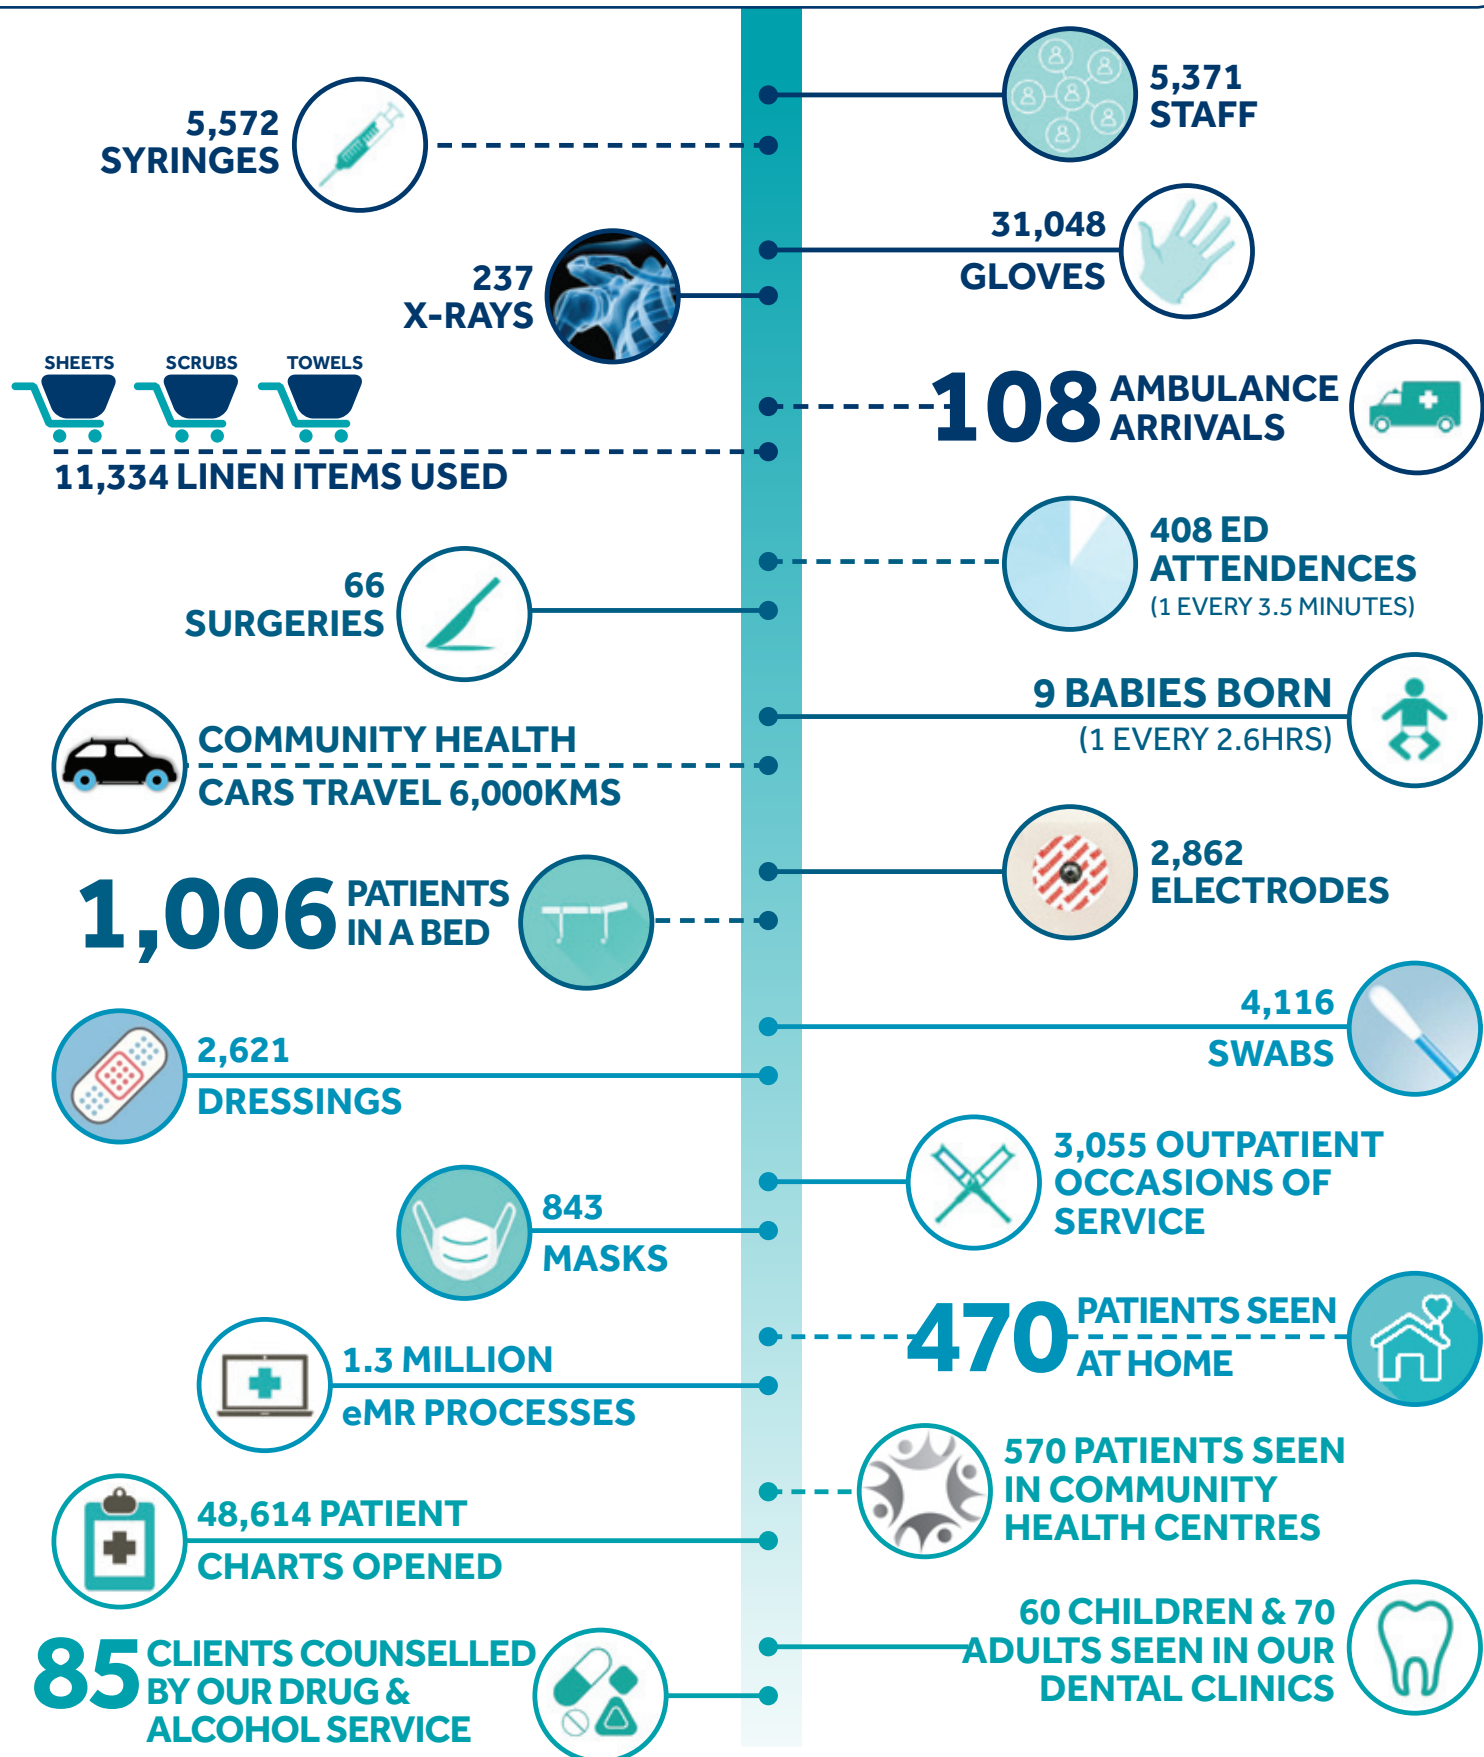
5,371
STAFF

5,572
SYRINGES

31,048
GLOVES

237
X-RAYS

SHEETS SCRUBS TOWELS

108 AMBULANCE ARRIVALS

11,334 LINEN ITEMS USED

408 ED ATTENDENCES
(1 EVERY 3.5 MINUTES)

66
SURGERIES

9 BABIES BORN
(1 EVERY 2.6HRS)

COMMUNITY HEALTH
CARS TRAVEL 6,000KMS

2,862
ELECTRODES

1,006 PATIENTS IN A BED

4,116
SWABS

2,621
DRESSINGS

3,055 OUTPATIENT OCCASIONS OF SERVICE

843
MASKS

470 PATIENTS SEEN AT HOME

1.3 MILLION
eMR PROCESSES

570 PATIENTS SEEN IN COMMUNITY HEALTH CENTRES

48,614 PATIENT
CHARTS OPENED

60 CHILDREN & 70 ADULTS SEEN IN OUR DENTAL CLINICS

85 CLIENTS COUNSELLED BY OUR DRUG & ALCOHOL SERVICE